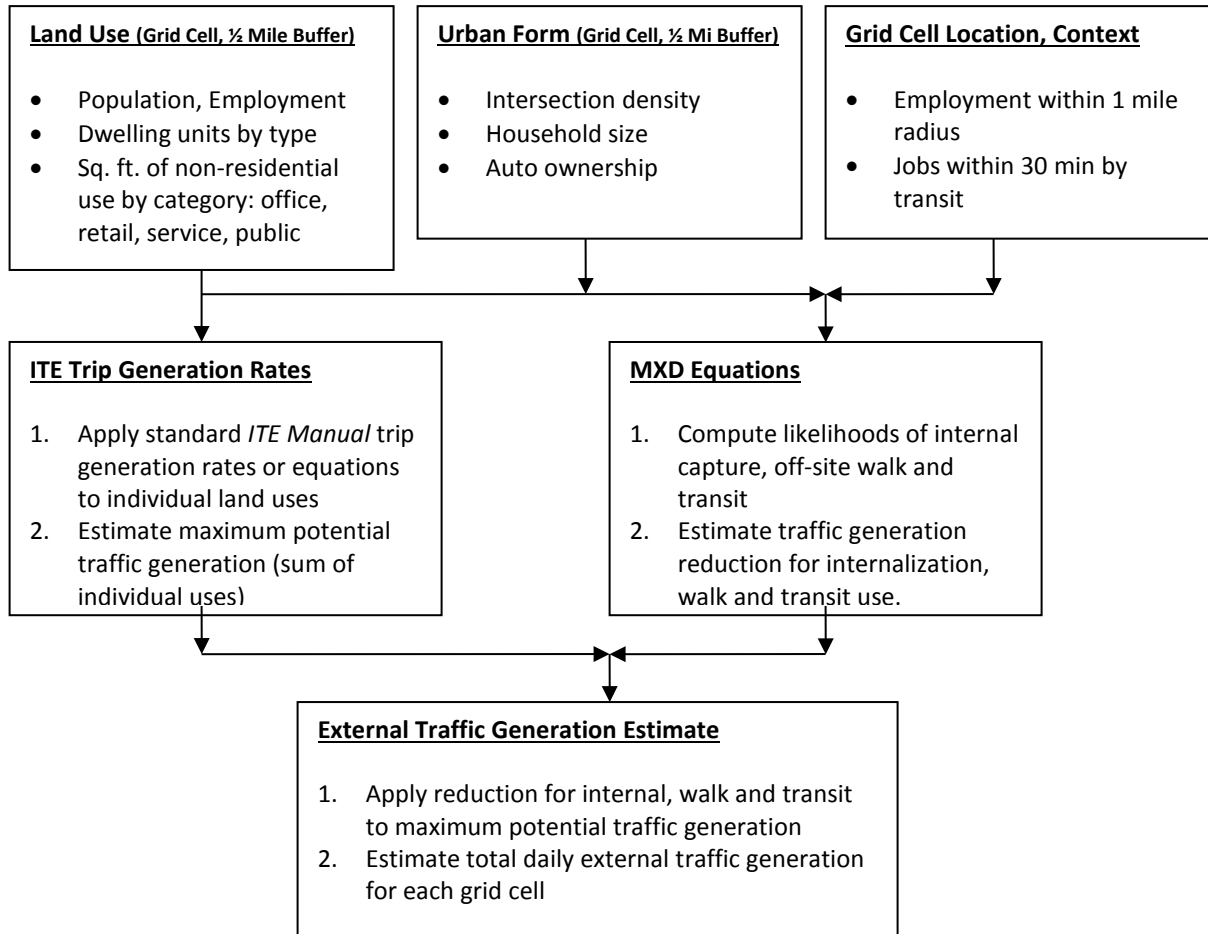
Land Use (Grid Cell, ½ Mile Buffer)

- Population, Employment
- Dwelling units by type
- Sq. ft. of non-residential use by category: office, retail, service, public

Urban Form (Grid Cell, ½ Mi Buffer)

- Intersection density
- Household size
- Auto ownership

Grid Cell Location, Context

- Employment within 1 mile radius
- Jobs within 30 min by transit

ITE Trip Generation Rates

1. Apply standard *ITE Manual* trip generation rates or equations to individual land uses
2. Estimate maximum potential traffic generation (sum of individual uses)

MXD Equations

1. Compute likelihoods of internal capture, off-site walk and transit
2. Estimate traffic generation reduction for internalization, walk and transit use.

External Traffic Generation Estimate

1. Apply reduction for internal, walk and transit to maximum potential traffic generation
2. Estimate total daily external traffic generation for each grid cell